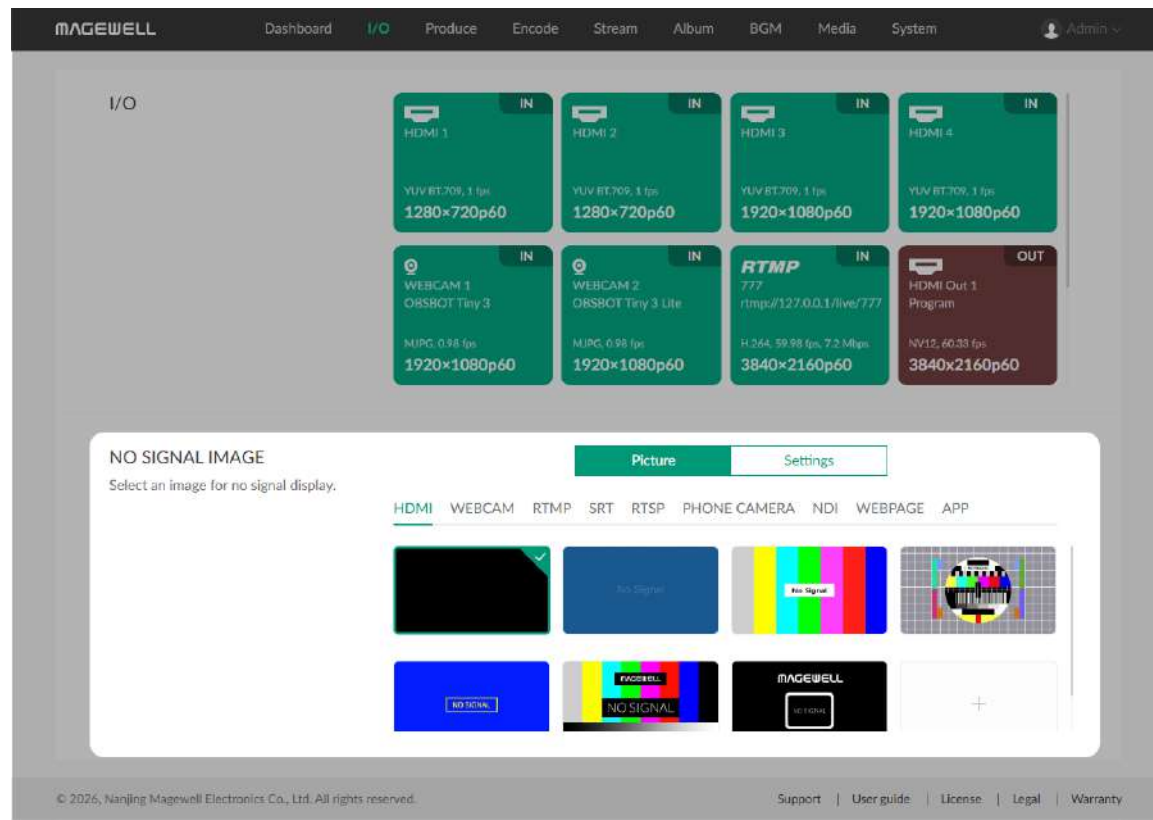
MAGEWELL Dashboard I/O Produce Encode Stream Album BGM Media System Admin

I/O

IN
HDMI 1
YUV BT.709, 1 fps
1280×720p60

IN
HDMI 2
YUV BT.709, 1 fps
1280×720p60

IN
HDMI 3
YUV BT.709, 1 fps
1920×1080p60

IN
HDMI 4
YUV BT.709, 1 fps
1920×1080p60

IN
WEBCAM 1
OBSBOT Tiny 3
MJPG, 0.98 fps
1920×1080p60

IN
WEBCAM 2
OBSBOT Tiny 3 Lite
MJPG, 0.98 fps
1920×1080p60

IN
RTMP
777
rtmp://127.0.0.1/live/777
H.264, 59.98 fps, 7.2 Mbps
3840×2160p60

OUT
HDMI Out 1
Program
NV12, 60.33 fps
3840x2160p60

NO SIGNAL IMAGE
Select an image for no signal display.

Picture Settings

HDMI WEBCAM RTMP SRT RTSP PHONE CAMERA NDI WEBPAGE APP

No Signal
No Signal
NO SIGNAL
MAGEWELL
NO SIGNAL
MAGEWELL
NO SIGNAL
+

© 2026, Nanjing Magewell Electronics Co., Ltd. All rights reserved.

Support | User guide | License | Legal | Warranty